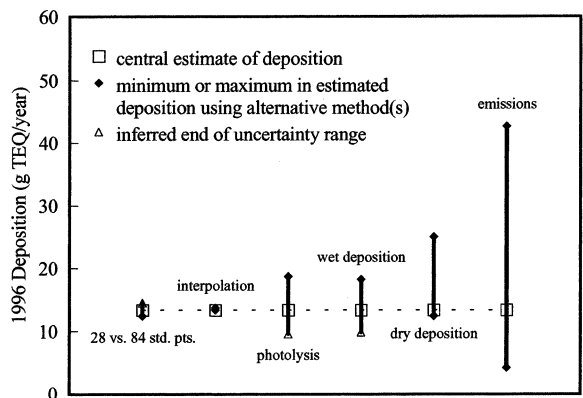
60

50

40

30

20

10

0

1996 Deposition (g TEQ/year)

□ central estimate of deposition
◆ minimum or maximum in estimated deposition using alternative method(s)
△ inferred end of uncertainty range

emissions

wet deposition

interpolation

28 vs. 84 std. pts.

photolysis

dry deposition